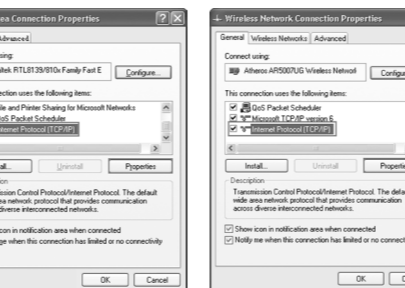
ea Connection Properties
Advanced
sing:
altek RTL8139/810x Family Fast E
Configure...
nection uses the following items:
e and Printer Sharing for Microsoft Networks
oS Packet Scheduler
ternet Protocol (TCP/IP)
nstall...
Uninstall
Properties
ission Control Protocol/Internet Protocol. The default
area network protocol that provides communication
diverse interconnected networks.
icon in notification area when connected
ge when this connection has limited or no connectivity
OK
Cancel

Wireless Network Connection Properties
General
Wireless Networks
Advanced
Connect using:
Atheros AR5007UG Wireless Networ
Configure
This connection uses the following items:
QoS Packet Scheduler
Microsoft TCP/IP version 6
Internet Protocol (TCP/IP)
Install...
Uninstall
Properties
Description
Transmission Control Protocol/Internet Protocol. The defa
wide area network protocol that provides communication
across diverse interconnected networks.
Show icon in notification area when connected
Notify me when this connection has limited or no connect
OK
C